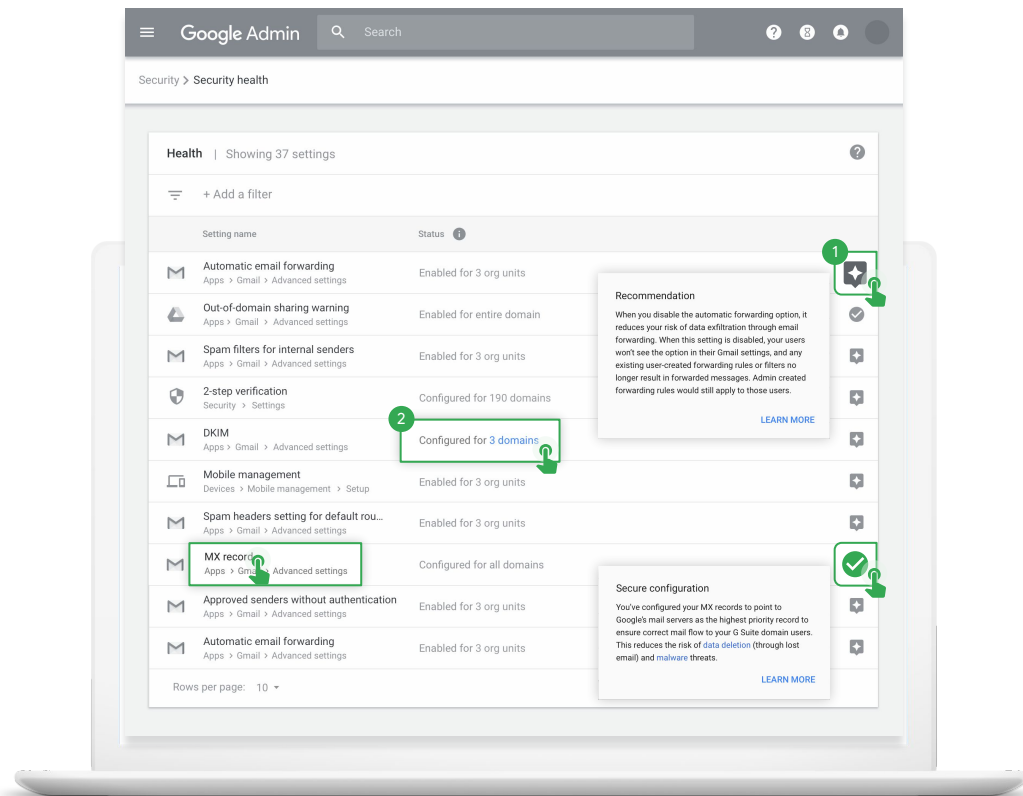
Google Admin

Search

Security > Security health

Health | Showing 37 settings

+ Add a filter

Setting name

Status

1

Automatic email forwarding
Apps > Gmail > Advanced settings

Enabled for 3 org units

Recommendation

When you disable the automatic forwarding option, it reduces your risk of data exfiltration through email forwarding. When this setting is disabled, your users won't see the option in their Gmail settings, and any existing user-created forwarding rules or filters no longer result in forwarded messages. Admin created forwarding rules would still apply to those users.

LEARN MORE

Out-of-domain sharing warning
Apps > Gmail > Advanced settings

Enabled for entire domain

Spam filters for internal senders
Apps > Gmail > Advanced settings

Enabled for 3 org units

2-step verification
Security > Settings

Configured for 190 domains

2

DKIM
Apps > Gmail > Advanced settings

Configured for 3 domains

Mobile management
Devices > Mobile management > Setup

Enabled for 3 org units

Spam headers setting for default rou...
Apps > Gmail > Advanced settings

Enabled for 3 org units

MX record
Apps > Gm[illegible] Advanced settings

Configured for all domains

Secure configuration

You've configured your MX records to point to Google's mail servers as the highest priority record to ensure correct mail flow to your G Suite domain users. This reduces the risk of data deletion (through lost email) and malware threats.

LEARN MORE

Approved senders without authentication
Apps > Gmail > Advanced settings

Enabled for 3 org units

Automatic email forwarding
Apps > Gmail > Advanced settings

Enabled for 3 org units

Rows per page: 10